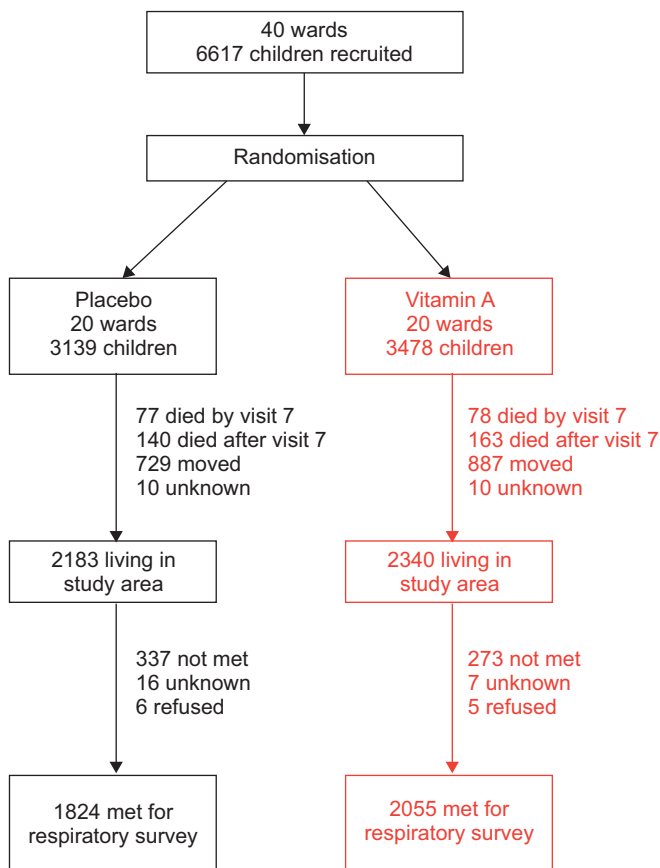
40 wards
6617 children recruited

Randomisation

Placebo
20 wards
3139 children

77 died by visit 7
140 died after visit 7
729 moved
10 unknown

2183 living in study area

337 not met
16 unknown
6 refused

1824 met for respiratory survey

Vitamin A
20 wards
3478 children

78 died by visit 7
163 died after visit 7
887 moved
10 unknown

2340 living in study area

273 not met
7 unknown
5 refused

2055 met for respiratory survey